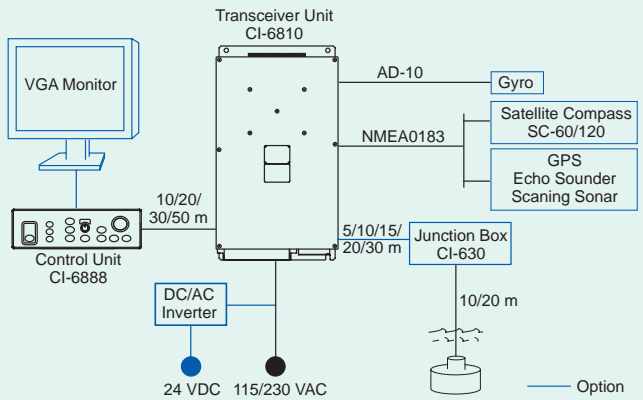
Transceiver Unit
CI-6810

VGA Monitor

AD-10

Gyro

Satellite Compass
SC-60/120

NMEA0183

GPS
Echo Sounder
Scaning Sonar

10/20/
30/50 m

Control Unit
CI-6888

5/10/15/
20/30 m

Junction Box
CI-630

DC/AC
Inverter

10/20 m

24 VDC

115/230 VAC

Option